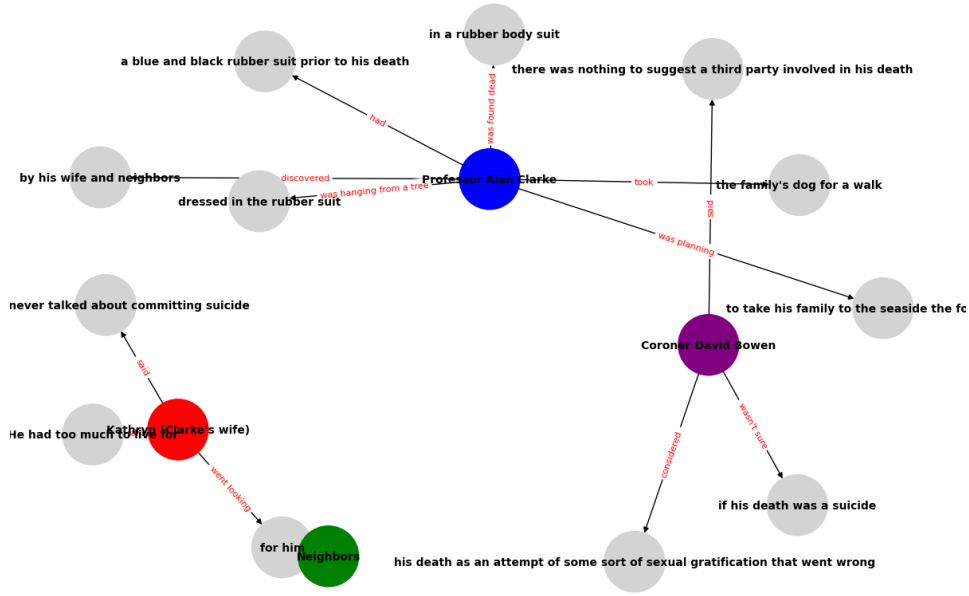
in a rubber body suit

a blue and black rubber suit prior to his death

there was nothing to suggest a third party involved in his death

had

was found dead

by his wife and neighbors

discovered

Professor Alan Clarke

took

the family's dog for a walk

dressed in the rubber suit

was hanging from a tree

said

was planning

never talked about committing suicide

to take his family to the seaside the fo

Coroner David Bowen

said

He had too much to live for

Kathryn (Clarke's wife)

wasn't sure

considered

went looking

if his death was a suicide

for him

Neighbors

his death as an attempt of some sort of sexual gratification that went wrong